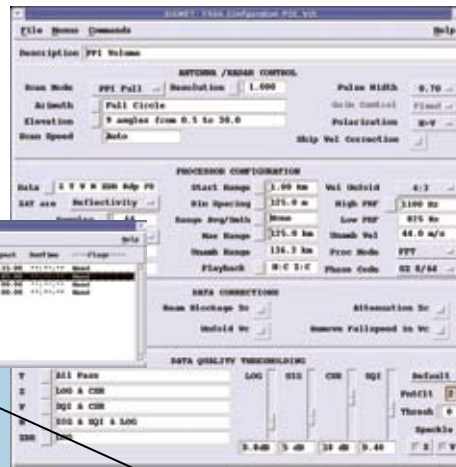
SIGMET TASK Configuration PPI_VOL

File Menus Commands Help

Description PPI Volume

ANTENNA / RADAR CONTROL

Scan Mode PPI Full Resolution 1.000

Azimuth Full Circle

Elevation 9 angles from 0.5 to 20.0

Scan Speed Auto

Pulse Width 0.79

Gain Control Fixed

Polarization H+V

Skip Vel Correction

PROCESSOR CONFIGURATION

Data 1 T V W ZDR Kdp PH

IAT src Reflectivity

Samples 64

Start Range 1.00 km

Bin Spacing 125.0 m

Range Avg/Smth None

Max Range 125.0 km

Unamb Range 136.3 km

Playback B:C 2:C

Vel Unfold 4:3

High PRF 1100 Hz

Low PRF 825 Hz

Unamb Vel 48.0 m/s

Proc Mode FFT

Phase Code SZ 8/64

Help

Input Runtime Flags

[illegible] Need

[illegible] Need

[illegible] Need

DATA CORRECTIONS

Beam Blockage Zc

Attenuation Zc

Unfold Vc

Remove Fallspeed in Vc

DATA QUALITY THRESHOLDING

T All Pass

Z LOG & CSR

V SQI & CSR

W SIG & SQI & LOG

ZDR LOG

LOG SIG CSR SQI

0.0dB 5 dB 10 dB 0.40

Default

PotClt

Thresh 0

Speckle

Z V